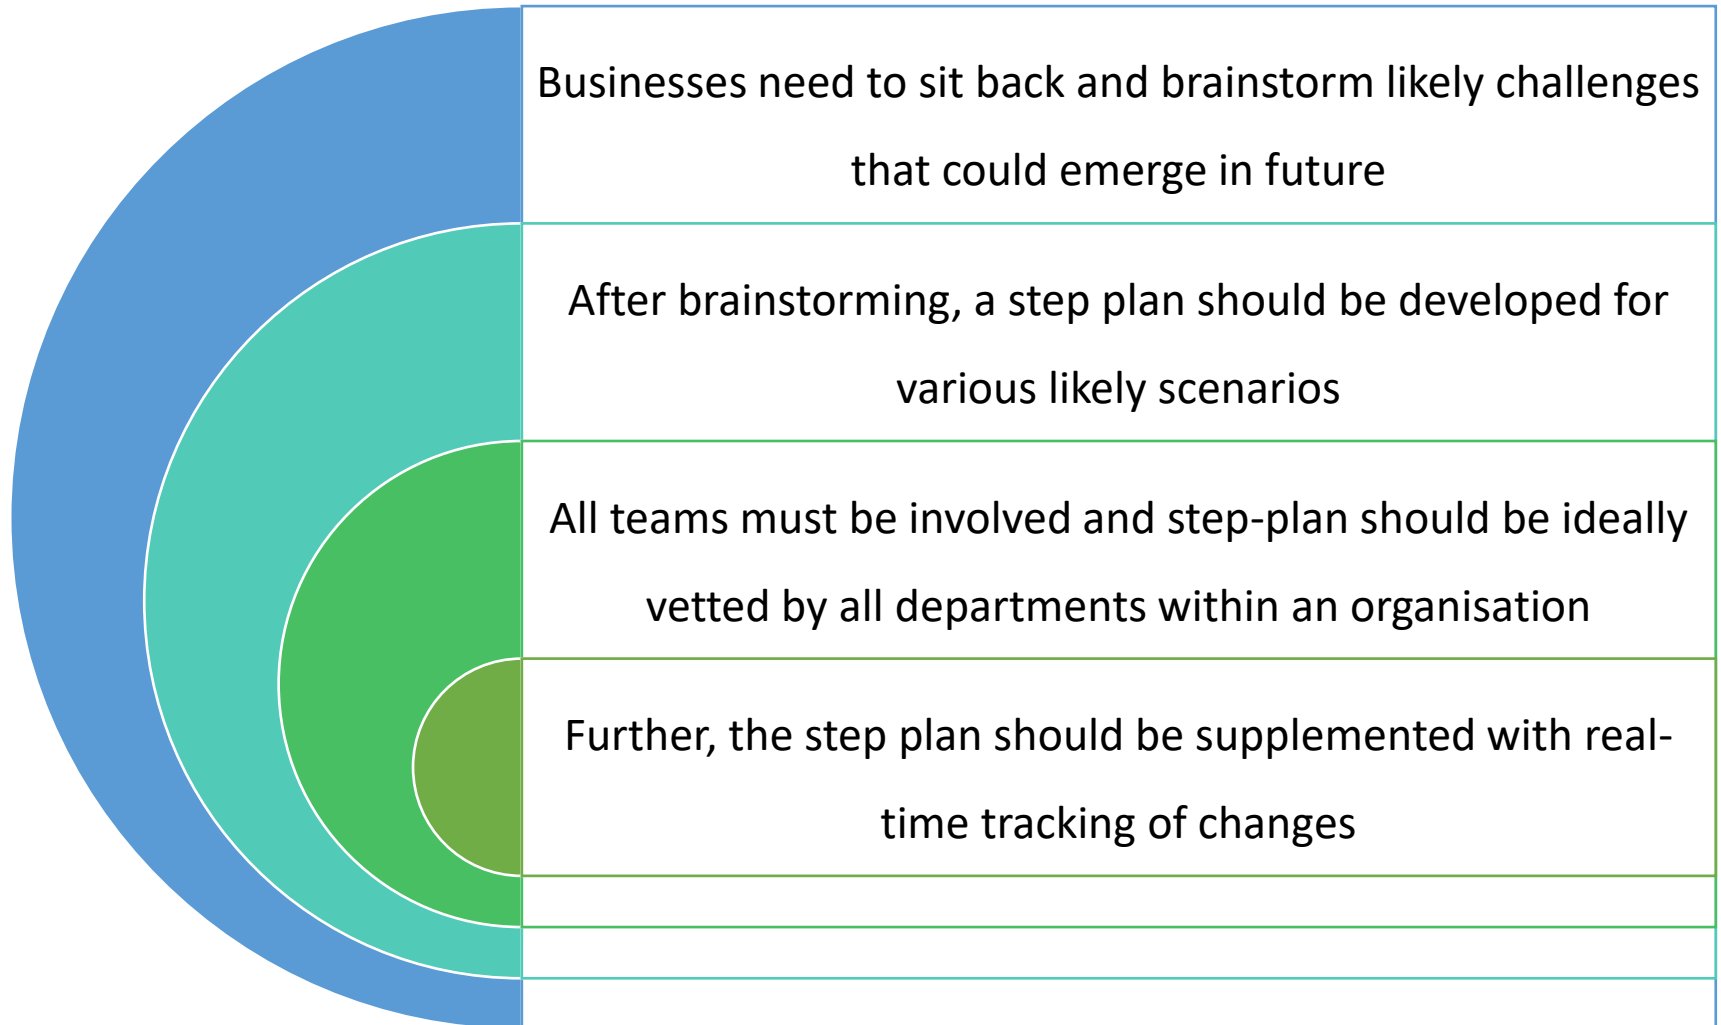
Businesses need to sit back and brainstorm likely challenges that could emerge in future

After brainstorming, a step plan should be developed for various likely scenarios

All teams must be involved and step-plan should be ideally vetted by all departments within an organisation

Further, the step plan should be supplemented with real-time tracking of changes